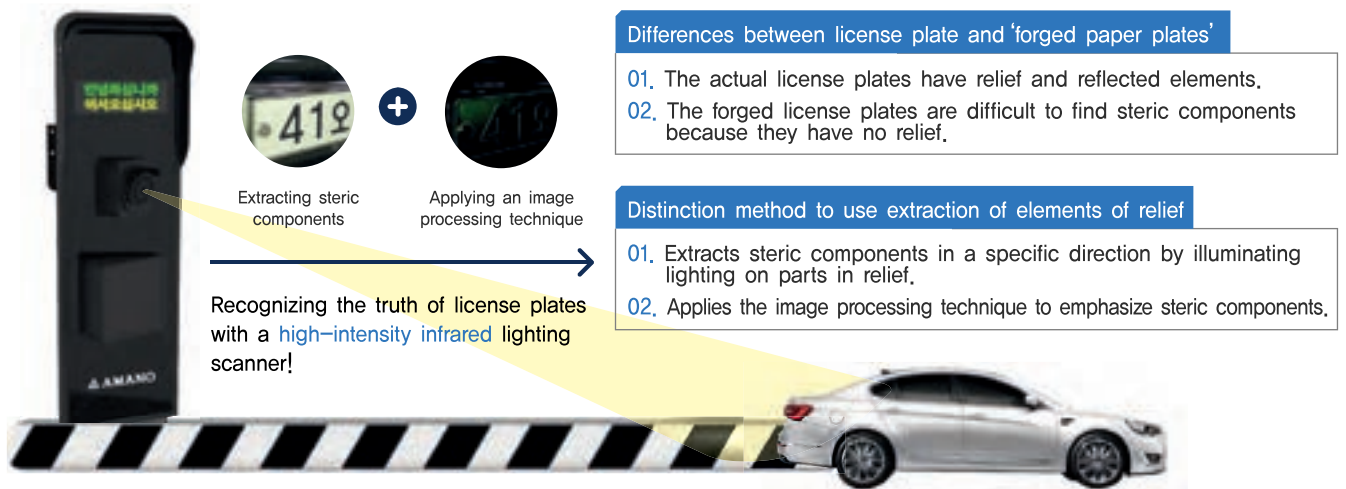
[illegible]

AMANO

41오

41오

Extracting steric components

Applying an image processing technique

Recognizing the truth of license plates with a high-intensity infrared lighting scanner!

Differences between license plate and 'forged paper plates'

01. The actual license plates have relief and reflected elements.

02. The forged license plates are difficult to find steric components because they have no relief.

Distinction method to use extraction of elements of relief

01. Extracts steric components in a specific direction by illuminating lighting on parts in relief.

02. Applies the image processing technique to emphasize steric components.